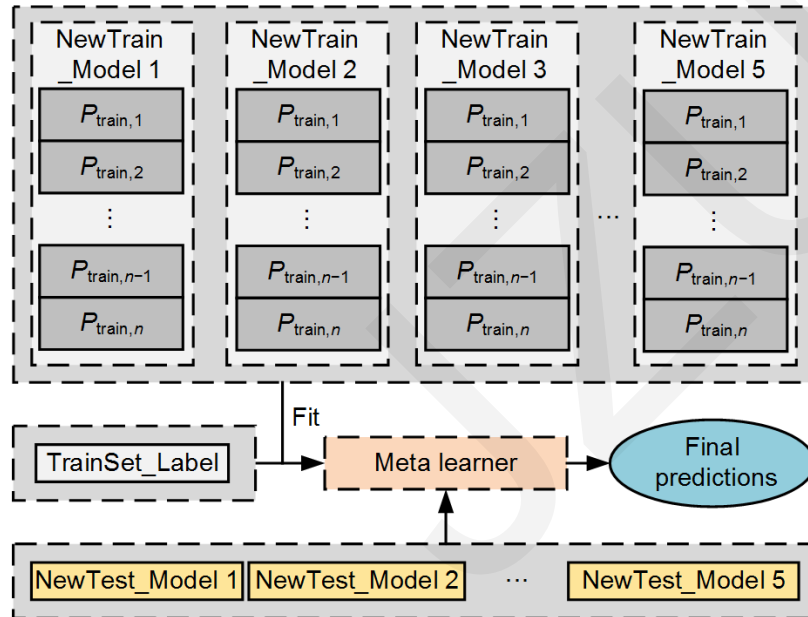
NewTrain _Model 1
$P_{\text{train},1}$
$P_{\text{train},2}$
⋮
$P_{\text{train},n-1}$
$P_{\text{train},n}$

NewTrain _Model 2
$P_{\text{train},1}$
$P_{\text{train},2}$
⋮
$P_{\text{train},n-1}$
$P_{\text{train},n}$

NewTrain _Model 3
$P_{\text{train},1}$
$P_{\text{train},2}$
⋮
$P_{\text{train},n-1}$
$P_{\text{train},n}$

...

NewTrain _Model 5
$P_{\text{train},1}$
$P_{\text{train},2}$
⋮
$P_{\text{train},n-1}$
$P_{\text{train},n}$

Fit

TrainSet_Label

Meta learner

Final predictions

NewTest_Model 1
NewTest_Model 2
...
NewTest_Model 5